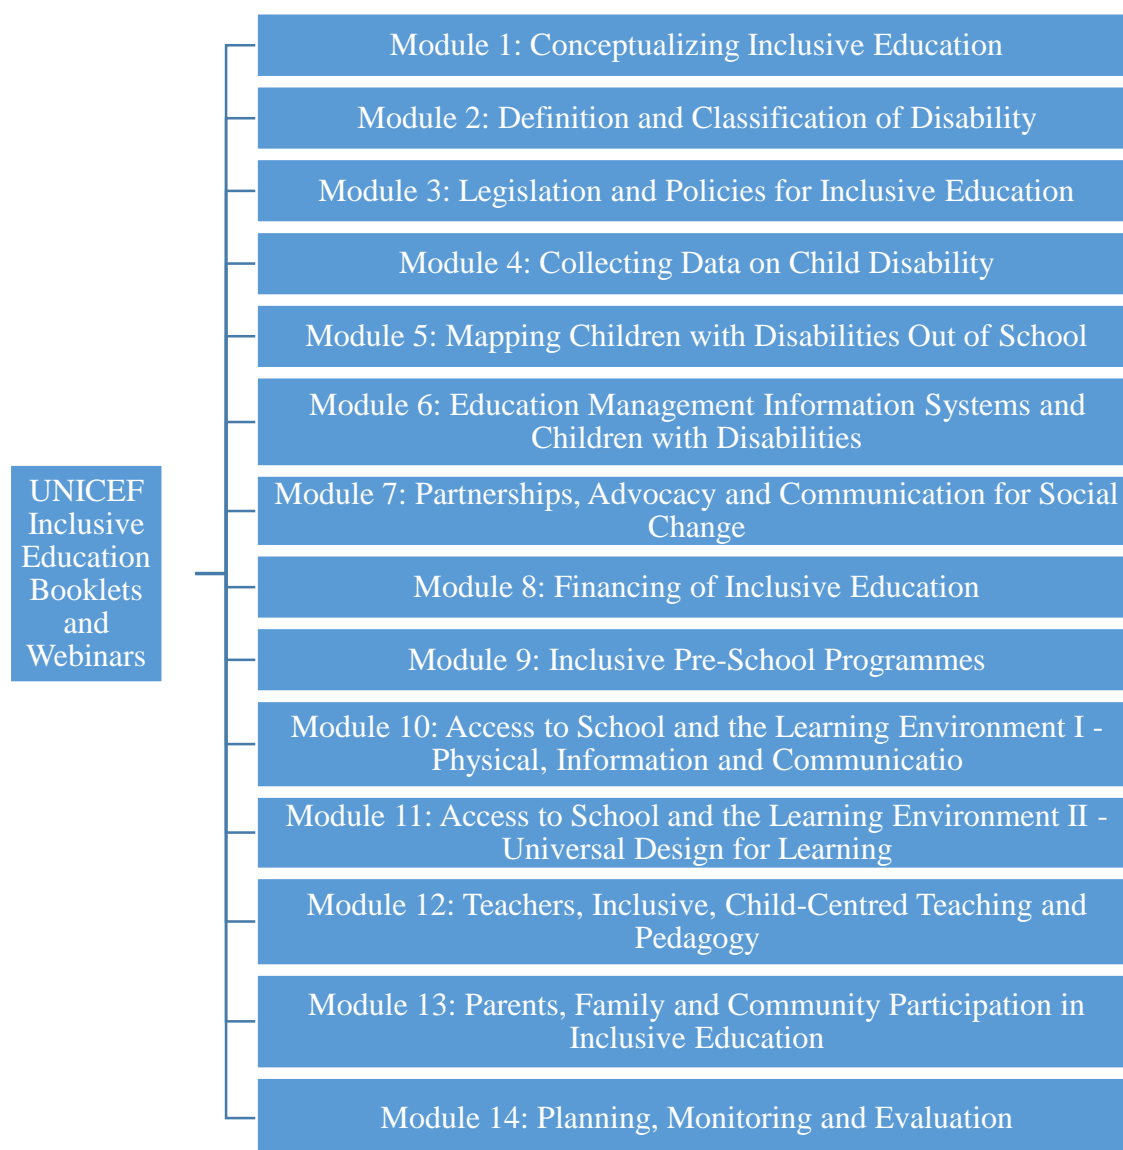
UNICEF Inclusive Education Booklets and Webinars

Module 1: Conceptualizing Inclusive Education

Module 2: Definition and Classification of Disability

Module 3: Legislation and Policies for Inclusive Education

Module 4: Collecting Data on Child Disability

Module 5: Mapping Children with Disabilities Out of School

Module 6: Education Management Information Systems and Children with Disabilities

Module 7: Partnerships, Advocacy and Communication for Social Change

Module 8: Financing of Inclusive Education

Module 9: Inclusive Pre-School Programmes

Module 10: Access to School and the Learning Environment I - Physical, Information and Communicatio

Module 11: Access to School and the Learning Environment II - Universal Design for Learning

Module 12: Teachers, Inclusive, Child-Centred Teaching and Pedagogy

Module 13: Parents, Family and Community Participation in Inclusive Education

Module 14: Planning, Monitoring and Evaluation